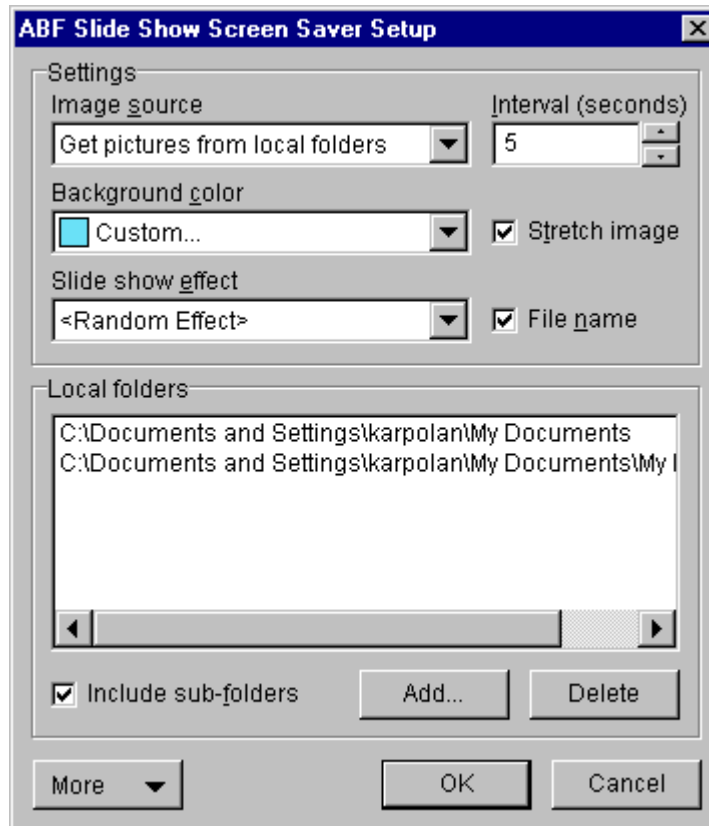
ABF Slide Show Screen Saver Setup

Settings

Image source

Get pictures from local folders

Interval (seconds)

5

Background color

Custom...

Stretch image

Slide show effect

<Random Effect>

File name

Local folders

C:\Documents and Settings\karpolan\My Documents

C:\Documents and Settings\karpolan\My Documents\My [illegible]

Include sub-folders

Add...

Delete

More

OK

Cancel